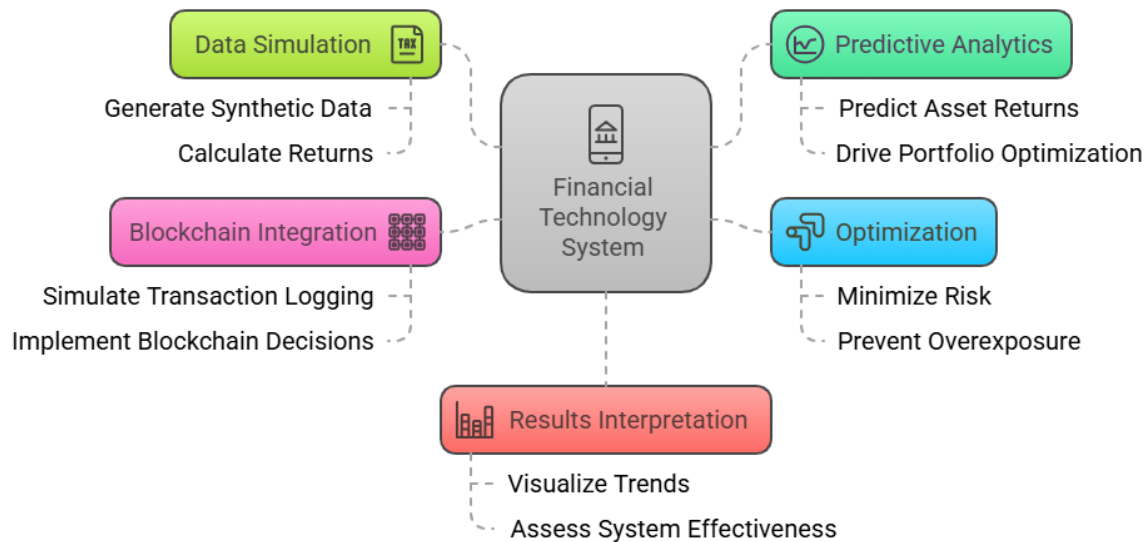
Data Simulation

TAX

Generate Synthetic Data

Calculate Returns

Predictive Analytics

Predict Asset Returns

Drive Portfolio Optimization

Financial Technology System

Blockchain Integration

Simulate Transaction Logging

Implement Blockchain Decisions

Optimization

Minimize Risk

Prevent Overexposure

Results Interpretation

Visualize Trends

Assess System Effectiveness